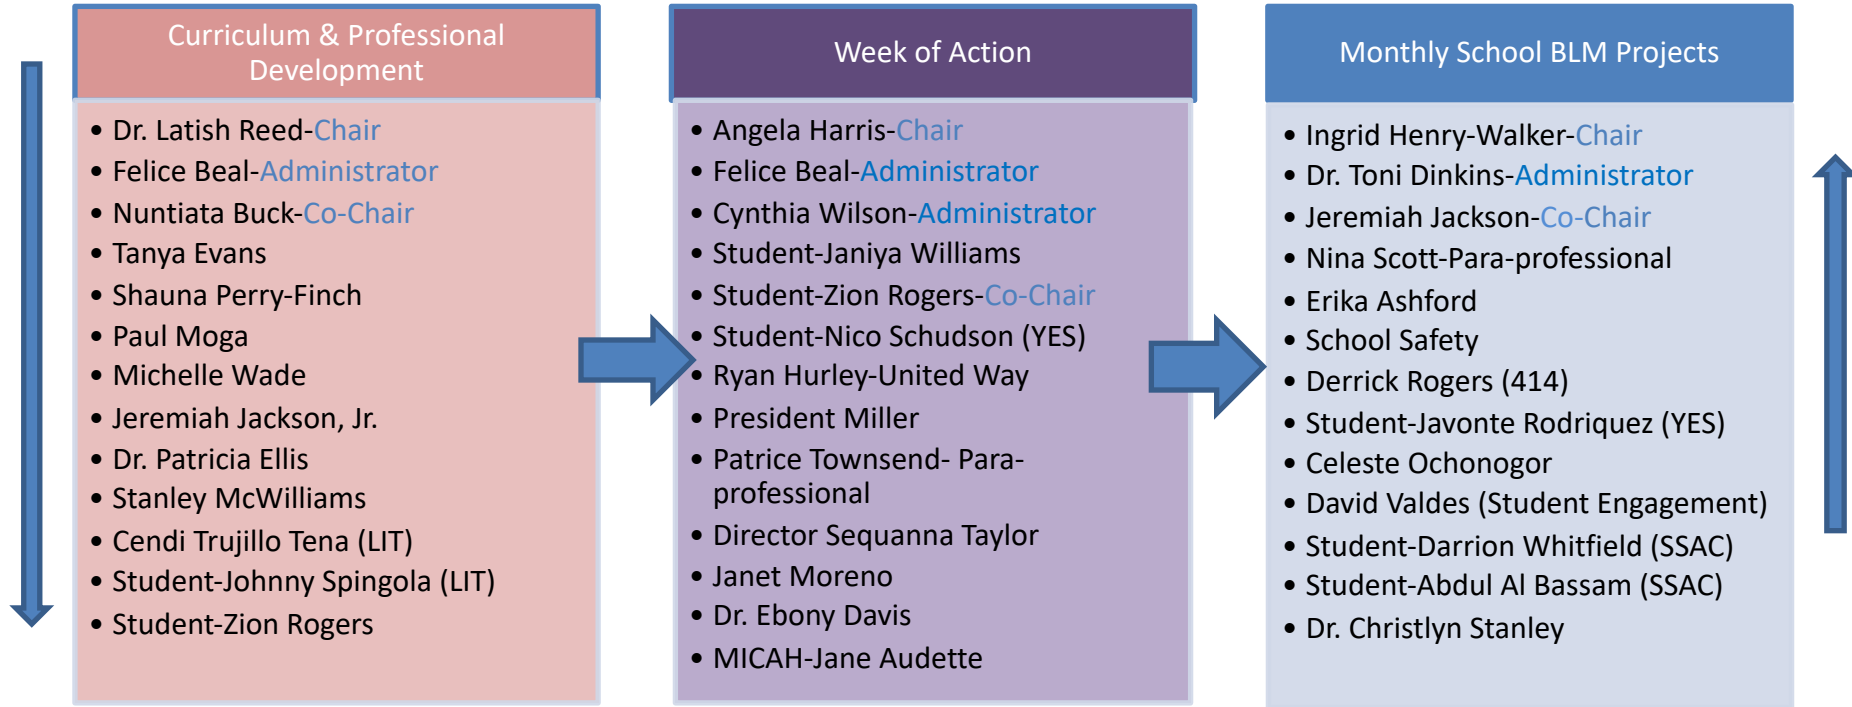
Curriculum & Professional Development

- Dr. Latish Reed-Chair
- Felice Beal-Administrator
- Nuntiata Buck-Co-Chair
- Tanya Evans
- Shauna Perry-Finch
- Paul Moga
- Michelle Wade
- Jeremiah Jackson, Jr.
- Dr. Patricia Ellis
- Stanley McWilliams
- Cendi Trujillo Tena (LIT)
- Student-Johnny Spingola (LIT)
- Student-Zion Rogers

Week of Action

- Angela Harris-Chair
- Felice Beal-Administrator
- Cynthia Wilson-Administrator
- Student-Janiya Williams
- Student-Zion Rogers-Co-Chair
- Student-Nico Schudson (YES)
- Ryan Hurley-United Way
- President Miller
- Patrice Townsend- Para-professional
- Director Sequanna Taylor
- Janet Moreno
- Dr. Ebony Davis
- MICAH-Jane Audette

Monthly School BLM Projects

- Ingrid Henry-Walker-Chair
- Dr. Toni Dinkins-Administrator
- Jeremiah Jackson-Co-Chair
- Nina Scott-Para-professional
- Erika Ashford
- School Safety
- Derrick Rogers (414)
- Student-Javonte Rodriquez (YES)
- Celeste Ochonogor
- David Valdes (Student Engagement)
- Student-Darrion Whitfield (SSAC)
- Student-Abdul Al Bassam (SSAC)
- Dr. Christlyn Stanley